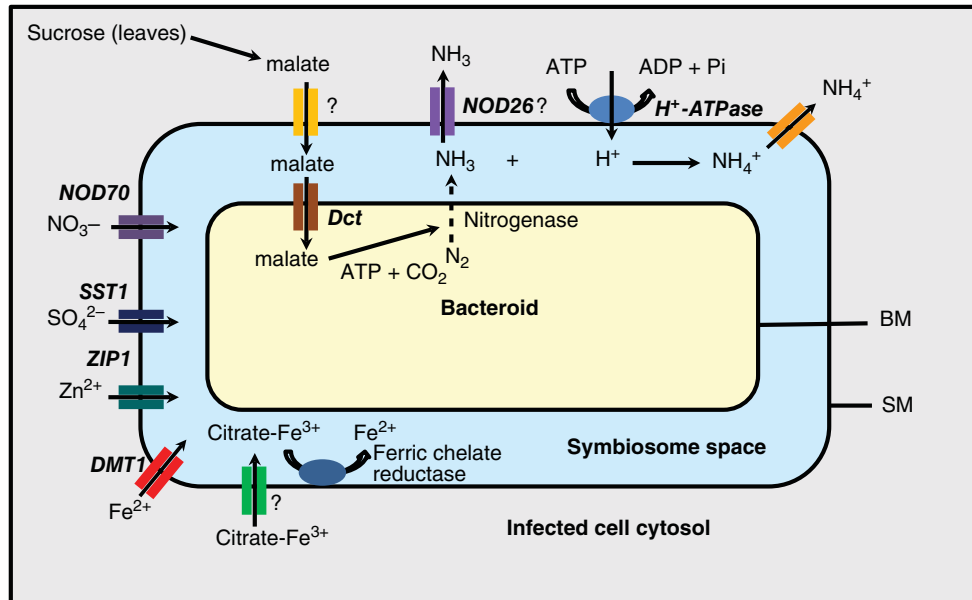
Sucrose (leaves)
malate
?
malate
Dct
malate
$NH_3$
NOD26 ?
$NH_3$
+
Nitrogenase
ATP + $CO_2$
$N_2$
ATP
ADP + Pi
$H^+$-ATPase
$H^+$
$NH_4^+$
$NH_4^+$
NOD70
$NO_3^-$
SST1
$SO_4^{2-}$
ZIP1
$Zn^{2+}$
DMT1
$Fe^{2+}$
Bacteroid
BM
SM
Citrate-$Fe^{3+}$
$Fe^{2+}$
Ferric chelate reductase
Symbiosome space
?
Citrate-$Fe^{3+}$
Infected cell cytosol